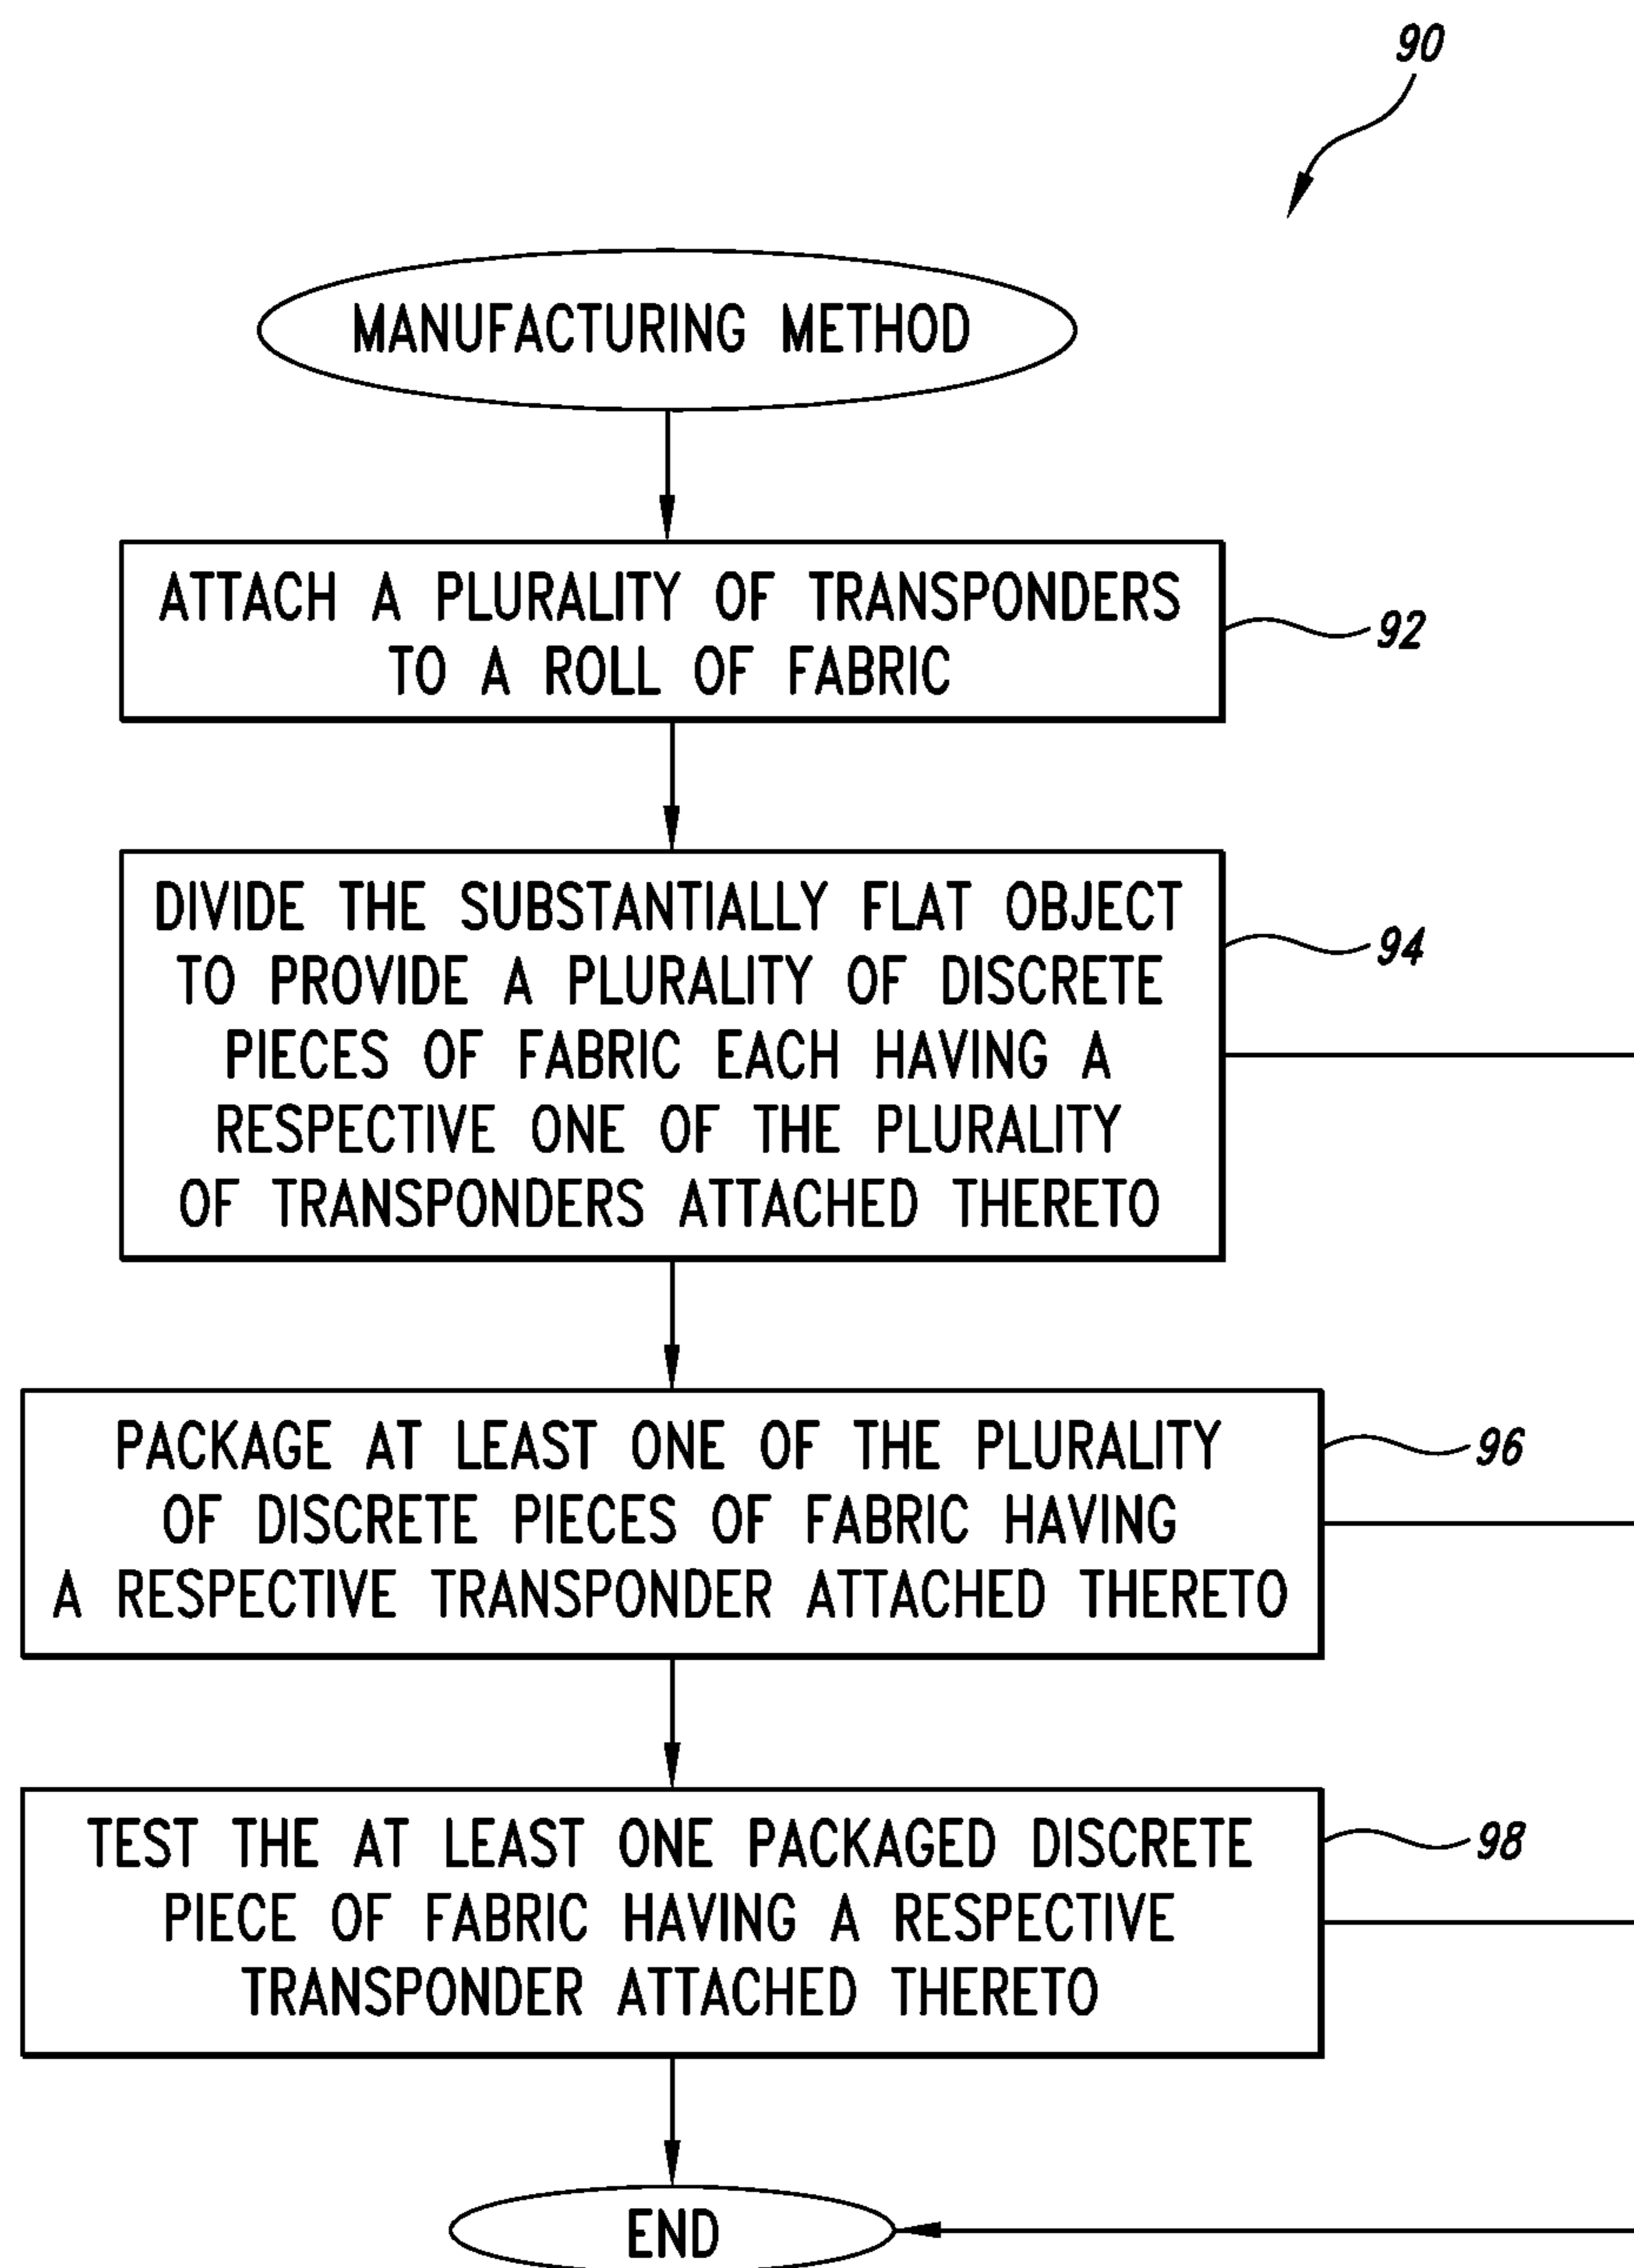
90

MANUFACTURING METHOD

ATTACH A PLURALITY OF TRANSPONDERS TO A ROLL OF FABRIC

92

DIVIDE THE SUBSTANTIALLY FLAT OBJECT TO PROVIDE A PLURALITY OF DISCRETE PIECES OF FABRIC EACH HAVING A RESPECTIVE ONE OF THE PLURALITY OF TRANSPONDERS ATTACHED THERETO

94

PACKAGE AT LEAST ONE OF THE PLURALITY OF DISCRETE PIECES OF FABRIC HAVING A RESPECTIVE TRANSPONDER ATTACHED THERETO

96

TEST THE AT LEAST ONE PACKAGED DISCRETE PIECE OF FABRIC HAVING A RESPECTIVE TRANSPONDER ATTACHED THERETO

98

END